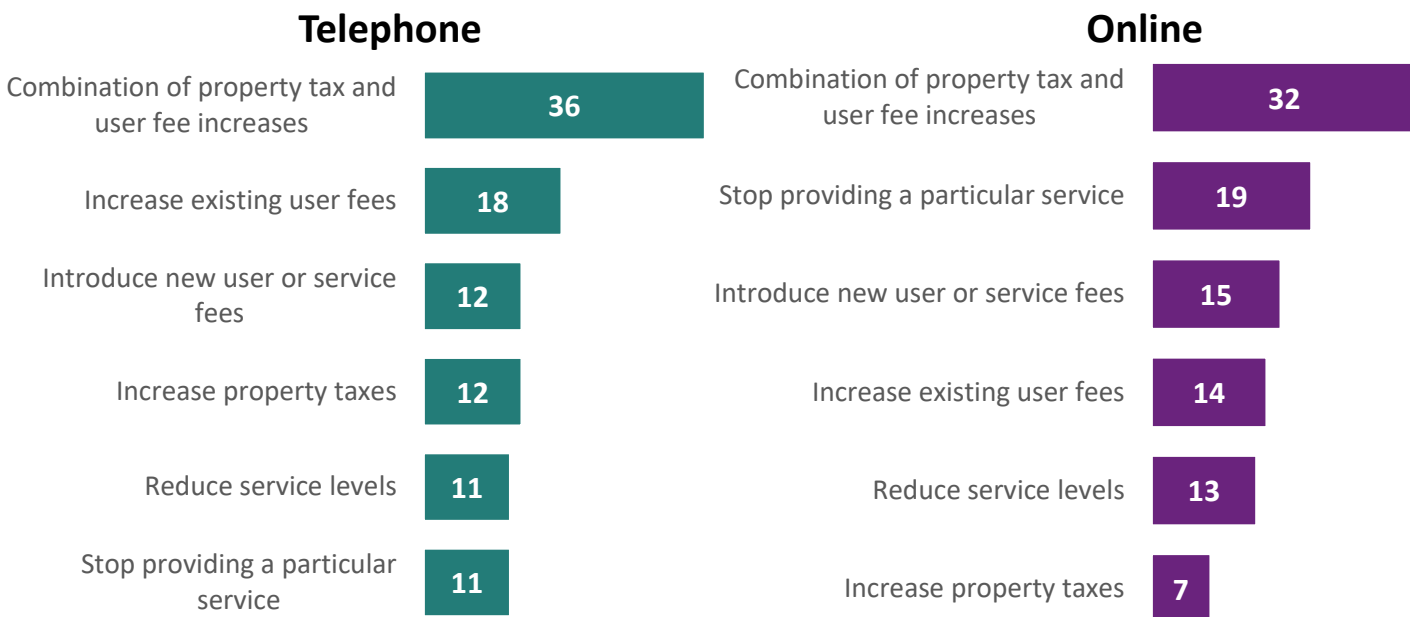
Telephone

Combination of property tax and user fee increases 36

Increase existing user fees 18

Introduce new user or service fees 12

Increase property taxes 12

Reduce service levels 11

Stop providing a particular service 11

Online

Combination of property tax and user fee increases 32

Stop providing a particular service 19

Introduce new user or service fees 15

Increase existing user fees 14

Reduce service levels 13

Increase property taxes 7